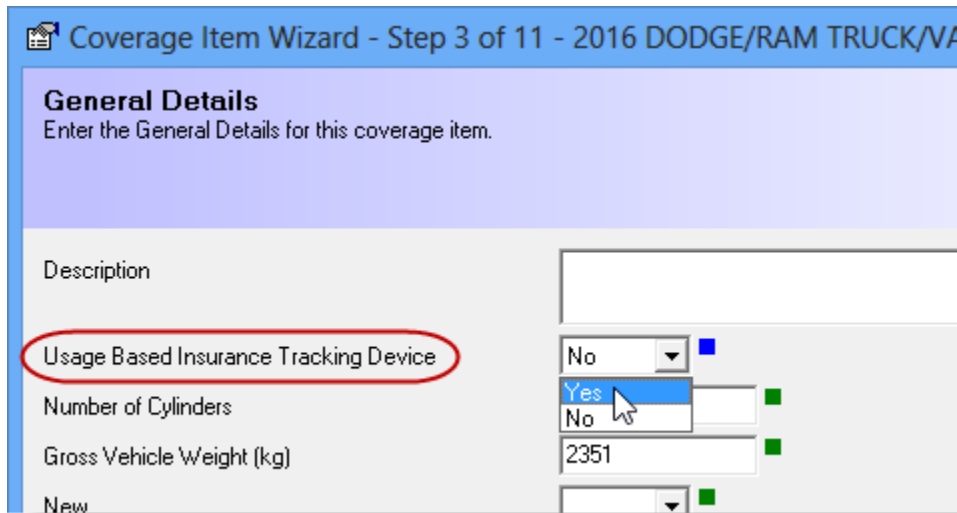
Coverage Item Wizard - Step 3 of 11 - 2016 DODGE/RAM TRUCK/VA

General Details
Enter the General Details for this coverage item.

Description

Usage Based Insurance Tracking Device
No
Yes
No

Number of Cylinders

Gross Vehicle Weight (kg)
2351

New